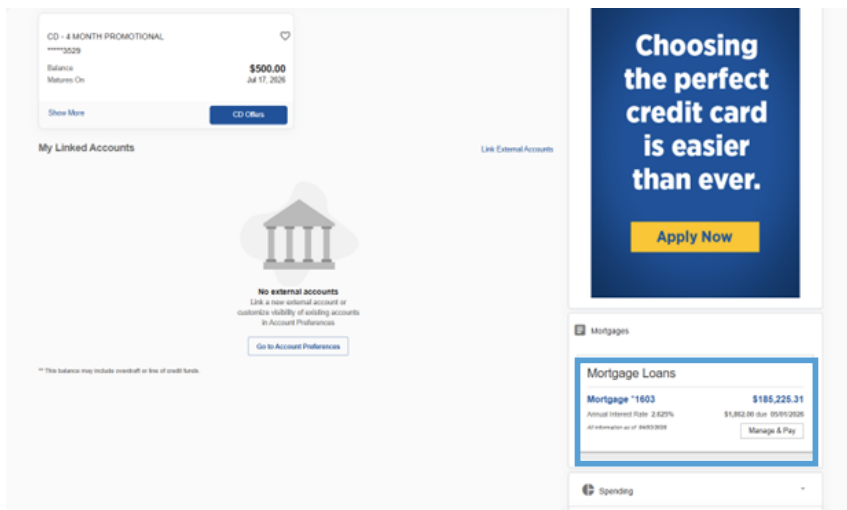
CD - 4 MONTH PROMOTIONAL
*****3529

Balance $500.00
Matures On Jul 17, 2026

Show More

CD Offers

My Linked Accounts

Link External Accounts

No external accounts
Link a new external account or customize visibility of existing accounts in Account Preferences

Go to Account Preferences

** This balance may include overdraft or line of credit funds.

Choosing the perfect credit card is easier than ever.

Apply Now

Mortgages

Mortgage Loans

Mortgage *1603 $185,225.31
Annual Interest Rate 2.625% $1,862.00 due 05/01/2026
All information as of 04/03/2026

Manage & Pay

Spending